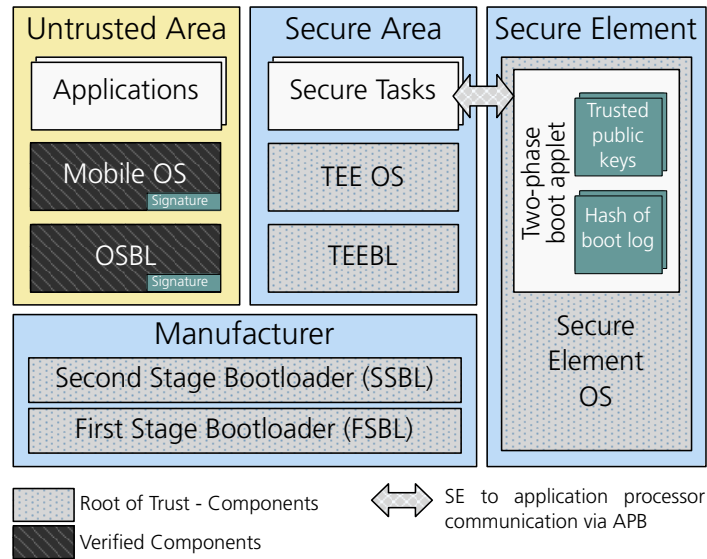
Untrusted Area

Applications

Mobile OS
Signature

OSBL
Signature

Secure Area

Secure Tasks

TEE OS

TEEBL

Secure Element

Two-phase boot applet

Trusted public keys

Hash of boot log

Secure Element OS

Manufacturer

Second Stage Bootloader (SSBL)

First Stage Bootloader (FSBL)

Root of Trust - Components

Verified Components

SE to application processor communication via APB